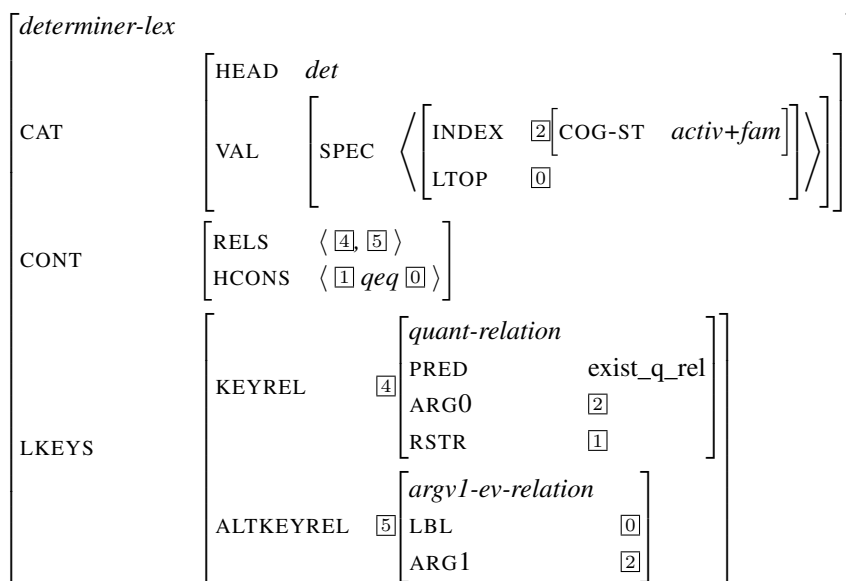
determiner-lex

CAT
HEAD det
VAL SPEC ⟨ INDEX $\boxed{2}$ COG-ST activ+fam
LTOP $\boxed{0}$ ⟩

CONT
RELS ⟨ $\boxed{4}$, $\boxed{5}$ ⟩
HCONS ⟨ $\boxed{1}$ qeq $\boxed{0}$ ⟩

LKEYS
KEYREL $\boxed{4}$ quant-relation
PRED exist_q_rel
ARG0 $\boxed{2}$
RSTR $\boxed{1}$

ALTKEYREL $\boxed{5}$ argv1-ev-relation
LBL $\boxed{0}$
ARG1 $\boxed{2}$